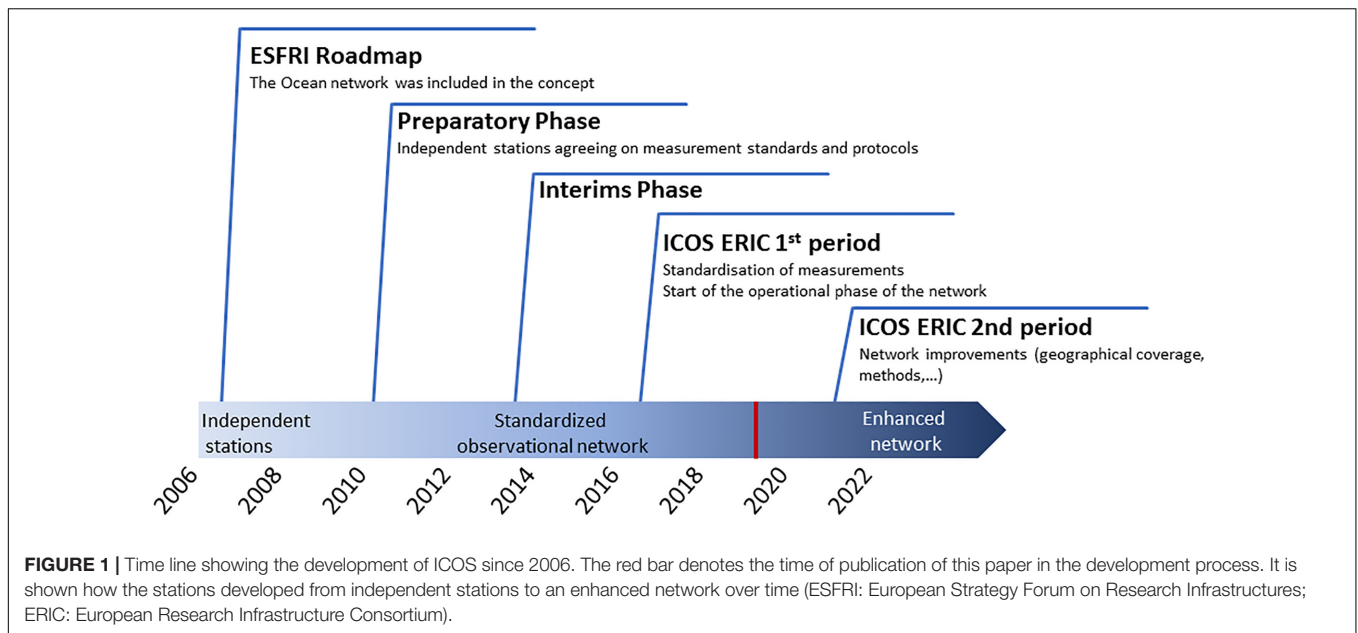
ESFRI Roadmap
The Ocean network was included in the concept

Preparatory Phase
Independent stations agreeing on measurement standards and protocols

Interims Phase

ICOS ERIC 1$^{st}$ period
Standardisation of measurements
Start of the operational phase of the network

ICOS ERIC 2nd period
Network improvements (geographical coverage, methods,...)

Independent stations

Standardized observational network

Enhanced network

2006
2008
2010
2012
2014
2016
2018
2020
2022

FIGURE 1 | Time line showing the development of ICOS since 2006. The red bar denotes the time of publication of this paper in the development process. It is shown how the stations developed from independent stations to an enhanced network over time (ESFRI: European Strategy Forum on Research Infrastructures; ERIC: European Research Infrastructure Consortium).